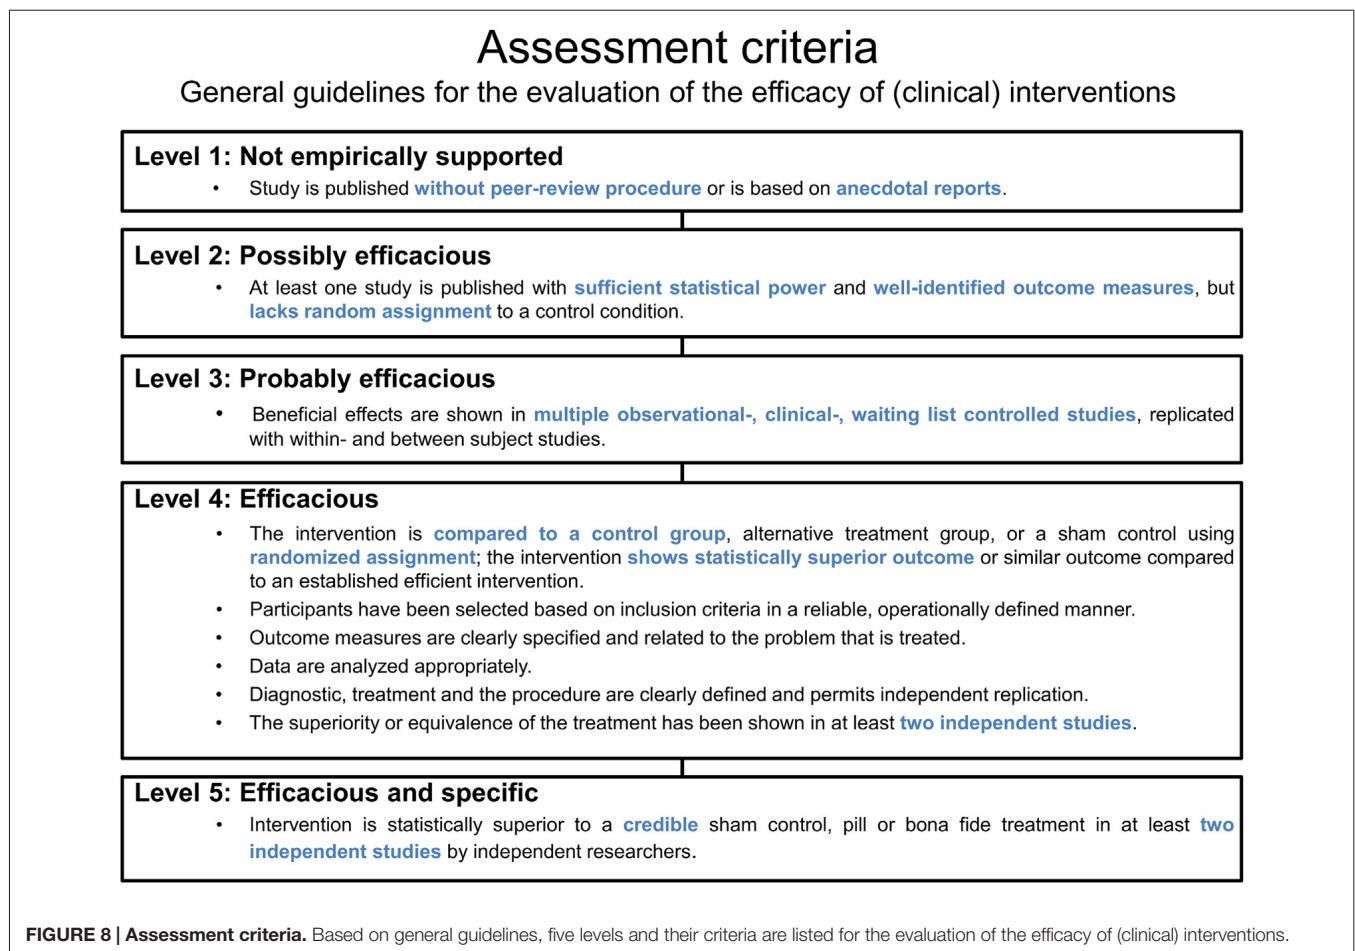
Assessment criteria
General guidelines for the evaluation of the efficacy of (clinical) interventions

Level 1: Not empirically supported
• Study is published without peer-review procedure or is based on anecdotal reports.

Level 2: Possibly efficacious
• At least one study is published with sufficient statistical power and well-identified outcome measures, but lacks random assignment to a control condition.

Level 3: Probably efficacious
• Beneficial effects are shown in multiple observational-, clinical-, waiting list controlled studies, replicated with within- and between subject studies.

Level 4: Efficacious
• The intervention is compared to a control group, alternative treatment group, or a sham control using randomized assignment; the intervention shows statistically superior outcome or similar outcome compared to an established efficient intervention.
• Participants have been selected based on inclusion criteria in a reliable, operationally defined manner.
• Outcome measures are clearly specified and related to the problem that is treated.
• Data are analyzed appropriately.
• Diagnostic, treatment and the procedure are clearly defined and permits independent replication.
• The superiority or equivalence of the treatment has been shown in at least two independent studies.

Level 5: Efficacious and specific
• Intervention is statistically superior to a credible sham control, pill or bona fide treatment in at least two independent studies by independent researchers.

FIGURE 8 | Assessment criteria. Based on general guidelines, five levels and their criteria are listed for the evaluation of the efficacy of (clinical) interventions.